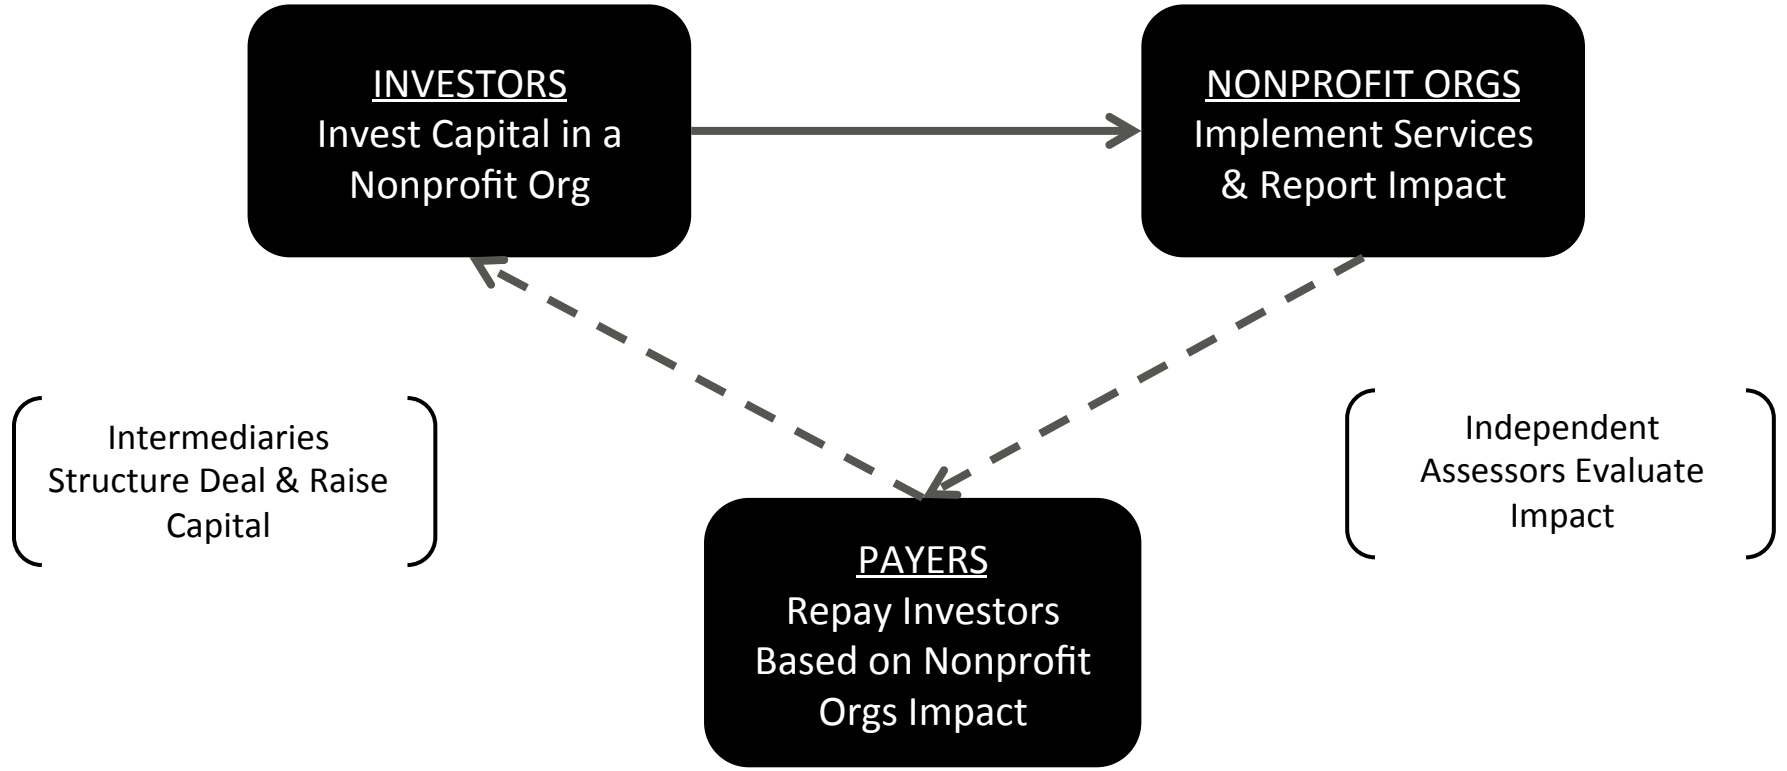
INVESTORS
Invest Capital in a Nonprofit Org

NONPROFIT ORGS
Implement Services & Report Impact

Intermediaries Structure Deal & Raise Capital

Independent Assessors Evaluate Impact

PAYERS
Repay Investors Based on Nonprofit Orgs Impact